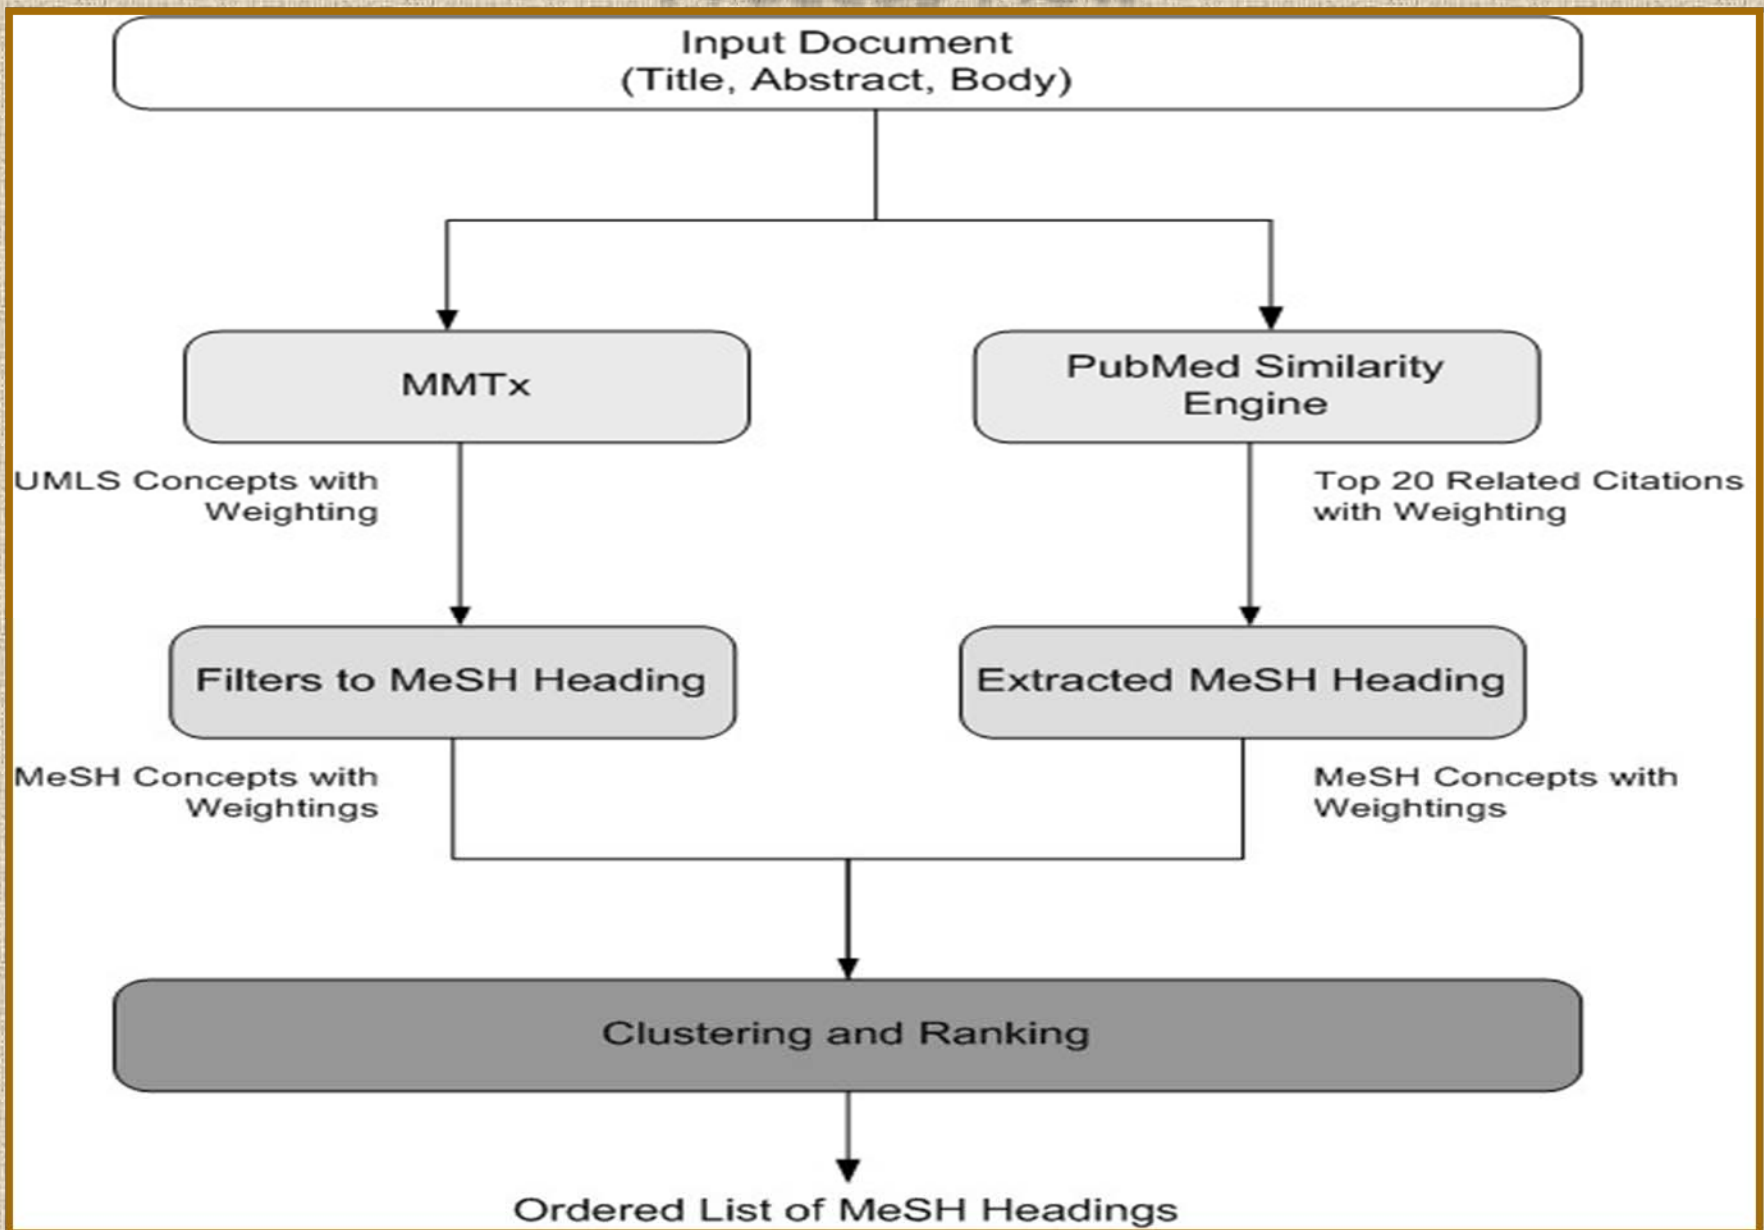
Input Document
(Title, Abstract, Body)

MMTx

PubMed Similarity Engine

UMLS Concepts with Weighting

Top 20 Related Citations with Weighting

Filters to MeSH Heading

Extracted MeSH Heading

MeSH Concepts with Weightings

MeSH Concepts with Weightings

Clustering and Ranking

Ordered List of MeSH Headings